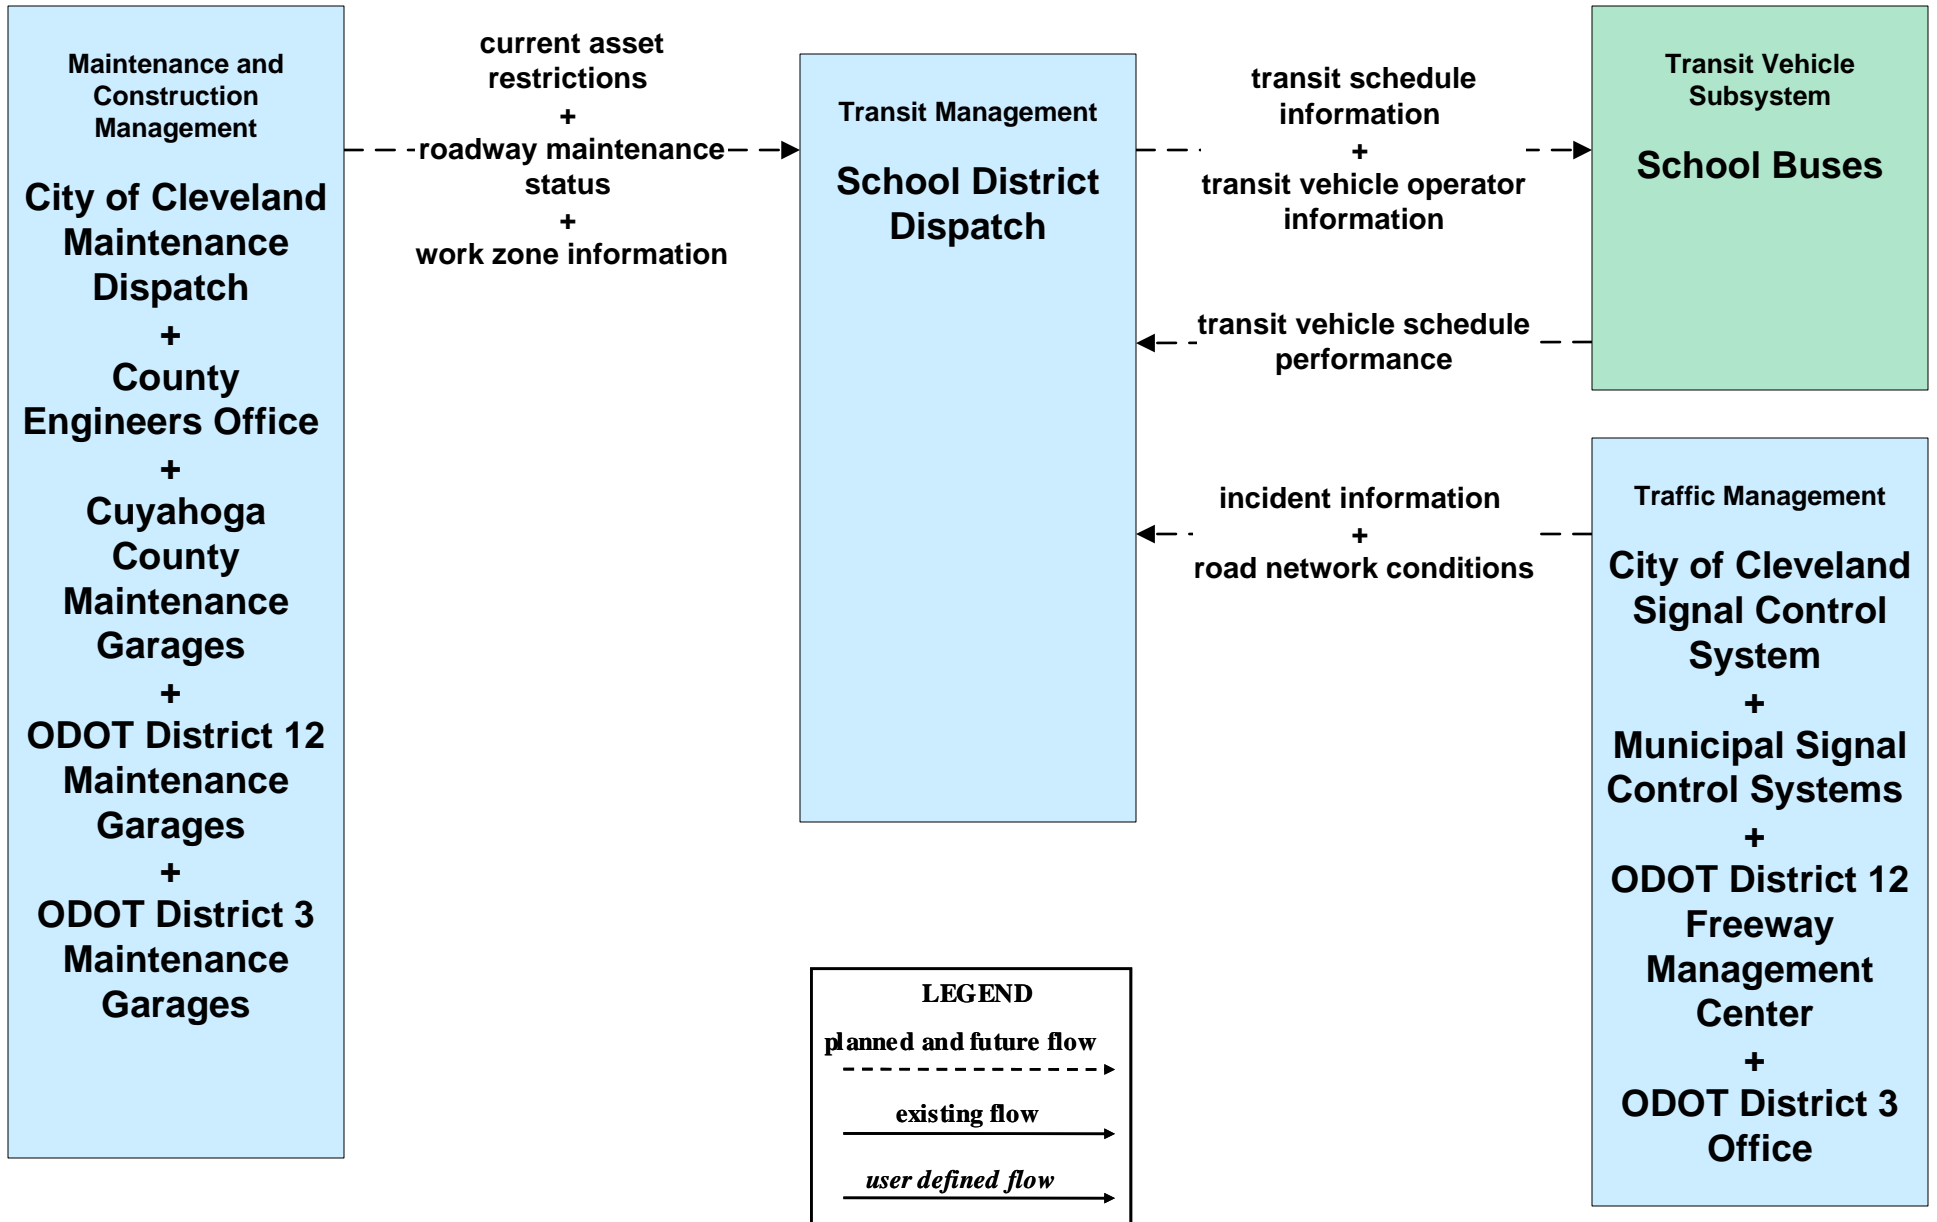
Maintenance and Construction Management

City of Cleveland Maintenance Dispatch
+
County Engineers Office
+
Cuyahoga County Maintenance Garages
+
ODOT District 12 Maintenance Garages
+
ODOT District 3 Maintenance Garages

current asset restrictions
+
roadway maintenance status
+
work zone information

Transit Management

School District Dispatch

transit schedule information
+
transit vehicle operator information

transit vehicle schedule performance

incident information
+
road network conditions

Transit Vehicle Subsystem

School Buses

Traffic Management

City of Cleveland Signal Control System
+
Municipal Signal Control Systems
+
ODOT District 12 Freeway Management Center
+
ODOT District 3 Office

LEGEND
planned and future flow
existing flow
user defined flow